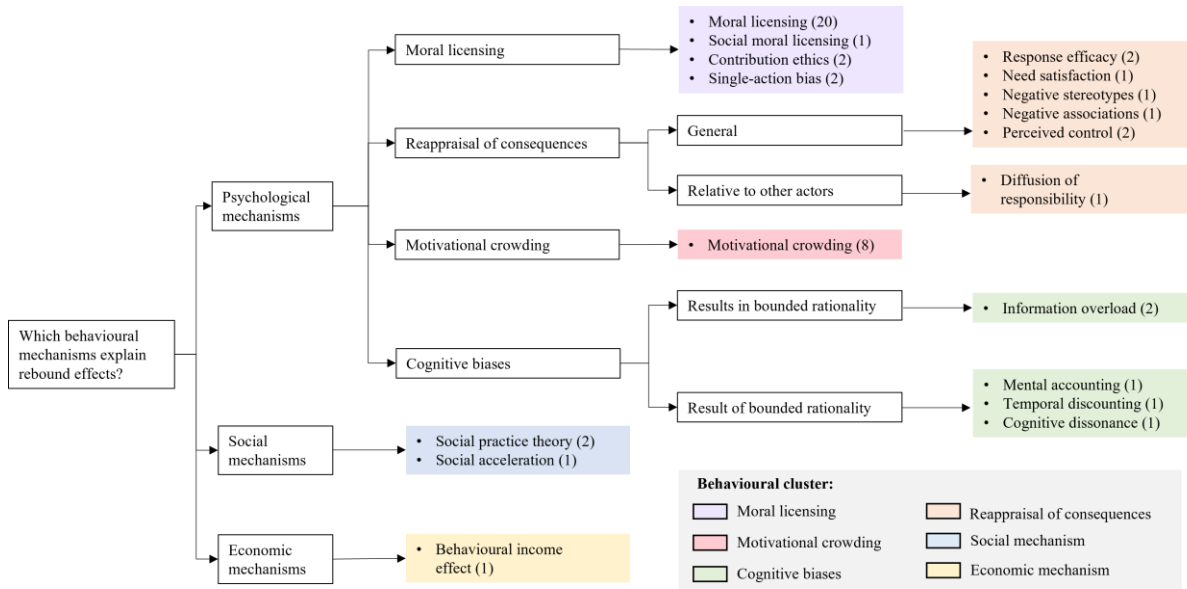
Which behavioural mechanisms explain rebound effects?

Psychological mechanisms

Moral licensing

- Moral licensing (20)
- Social moral licensing (1)
- Contribution ethics (2)
- Single-action bias (2)

Reappraisal of consequences

General

- Response efficacy (2)
- Need satisfaction (1)
- Negative stereotypes (1)
- Negative associations (1)
- Perceived control (2)

Relative to other actors

- Diffusion of responsibility (1)

Motivational crowding

- Motivational crowding (8)

Cognitive biases

Results in bounded rationality

- Information overload (2)

Result of bounded rationality

- Mental accounting (1)
- Temporal discounting (1)
- Cognitive dissonance (1)

Social mechanisms

- Social practice theory (2)
- Social acceleration (1)

Economic mechanisms

- Behavioural income effect (1)

Behavioural cluster:

Moral licensing
Motivational crowding
Cognitive biases
Reappraisal of consequences
Social mechanism
Economic mechanism